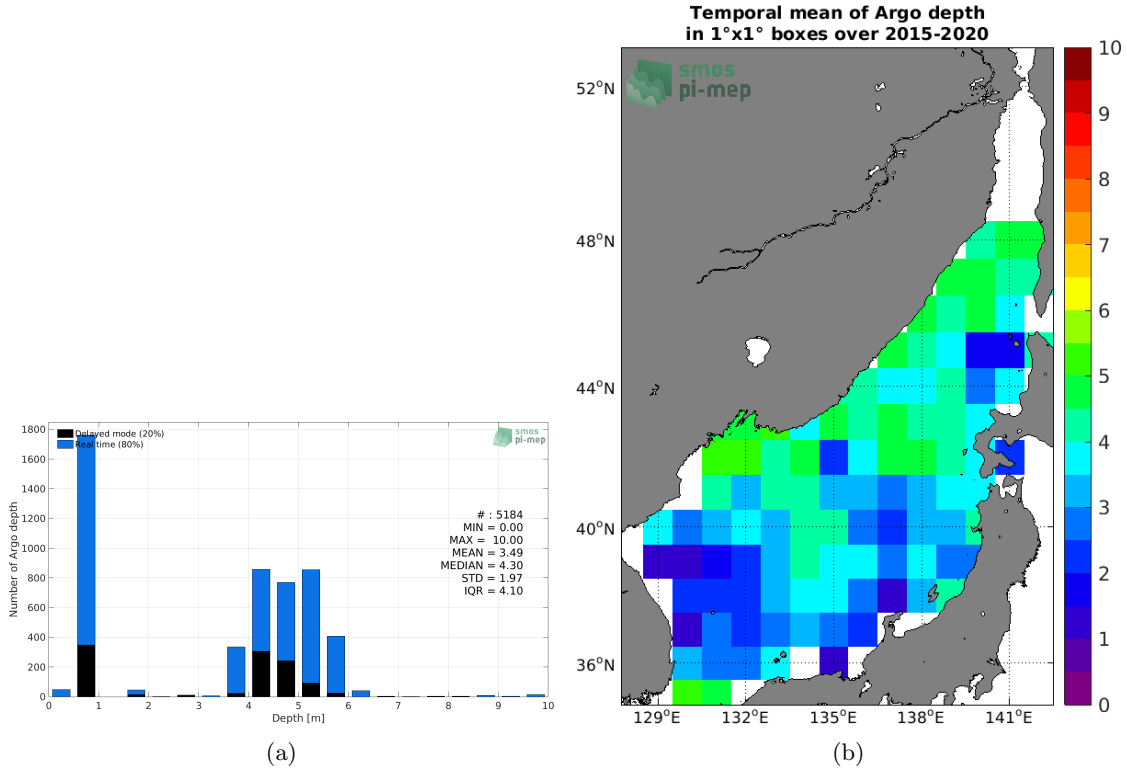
Delayed mode (20%)
Real time (80%)

smos pi-mep

1800
1600
1400
1200
1000
800
600
400
200
0

Number of Argo depth

# : 5184
MIN = 0.00
MAX = 10.00
MEAN = 3.49
MEDIAN = 4.30
STD = 1.97
IQR = 4.10

0 1 2 3 4 5 6 7 8 9 10
Depth [m]

(a)

Temporal mean of Argo depth
in 1°x1° boxes over 2015-2020

smos
pi-mep

52°N
48°N
44°N
40°N
36°N

129°E 132°E 135°E 138°E 141°E

10
9
8
7
6
5
4
3
2
1
0

(b)